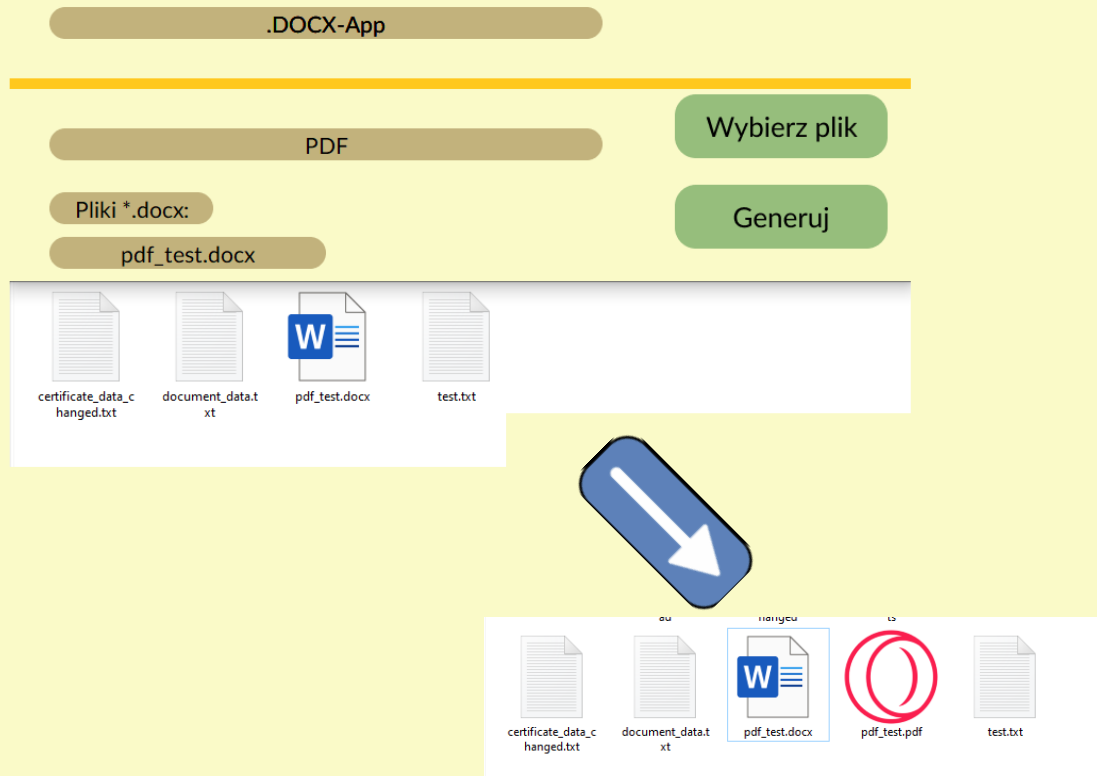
.DOCX-App

PDF

Wybierz plik

Pliki *.docx:

Generuj

pdf_test.docx

W

certificate_data_changed.txt

document_data.txt

pdf_test.docx

test.txt

ad

hanged

ts

W

certificate_data_changed.txt

document_data.txt

pdf_test.docx

pdf_test.pdf

test.txt